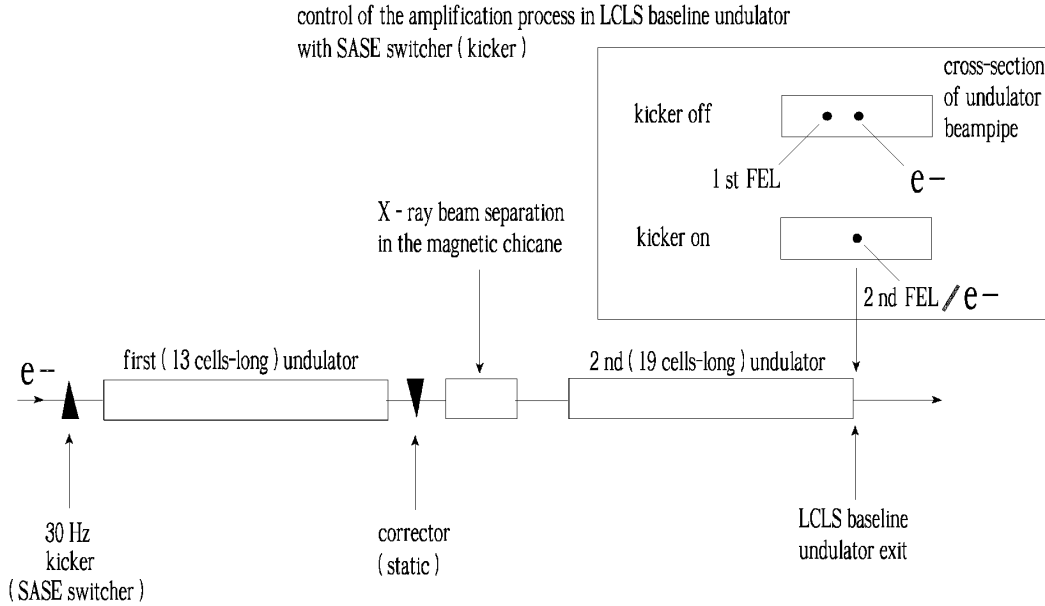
control of the amplification process in LCLS baseline undulator with SASE switcher ( kicker )

cross-section of undulator beampipe

kicker off

1 st FEL

e –

kicker on

2 nd FEL / e –

X - ray beam separation in the magnetic chicane

e –

first ( 13 cells-long ) undulator

2 nd ( 19 cells-long ) undulator

30 Hz kicker ( SASE switcher )

corrector ( static )

LCLS baseline undulator exit